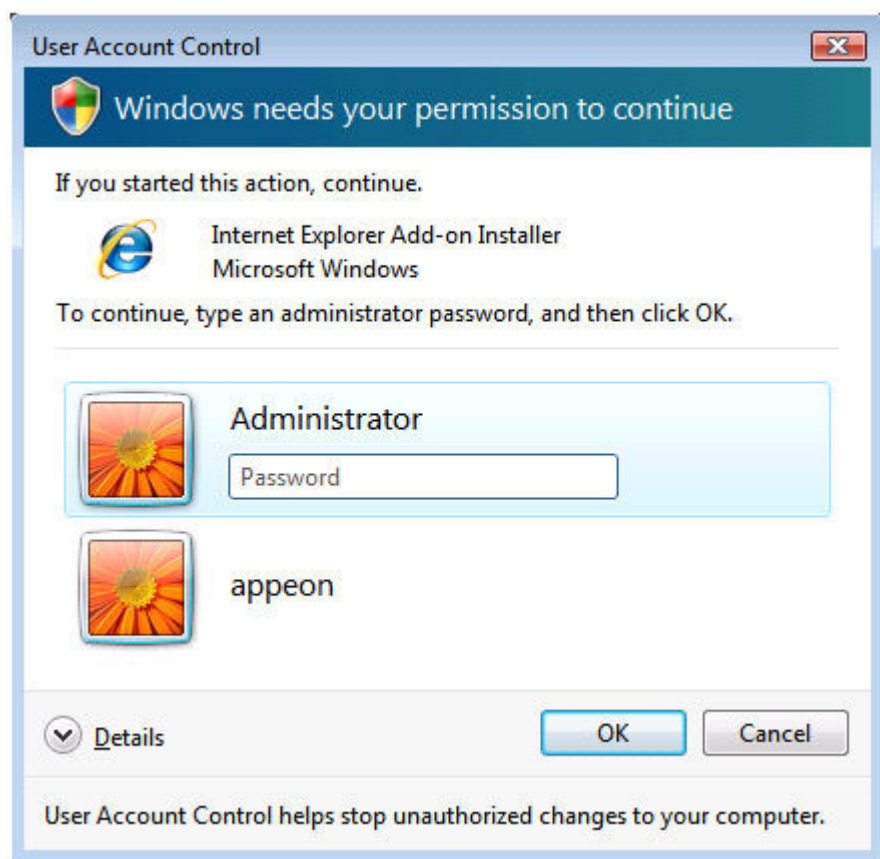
User Account Control

Windows needs your permission to continue

If you started this action, continue.

Internet Explorer Add-on Installer
Microsoft Windows

To continue, type an administrator password, and then click OK.

Administrator

Password

appeon

Details

OK

Cancel

User Account Control helps stop unauthorized changes to your computer.